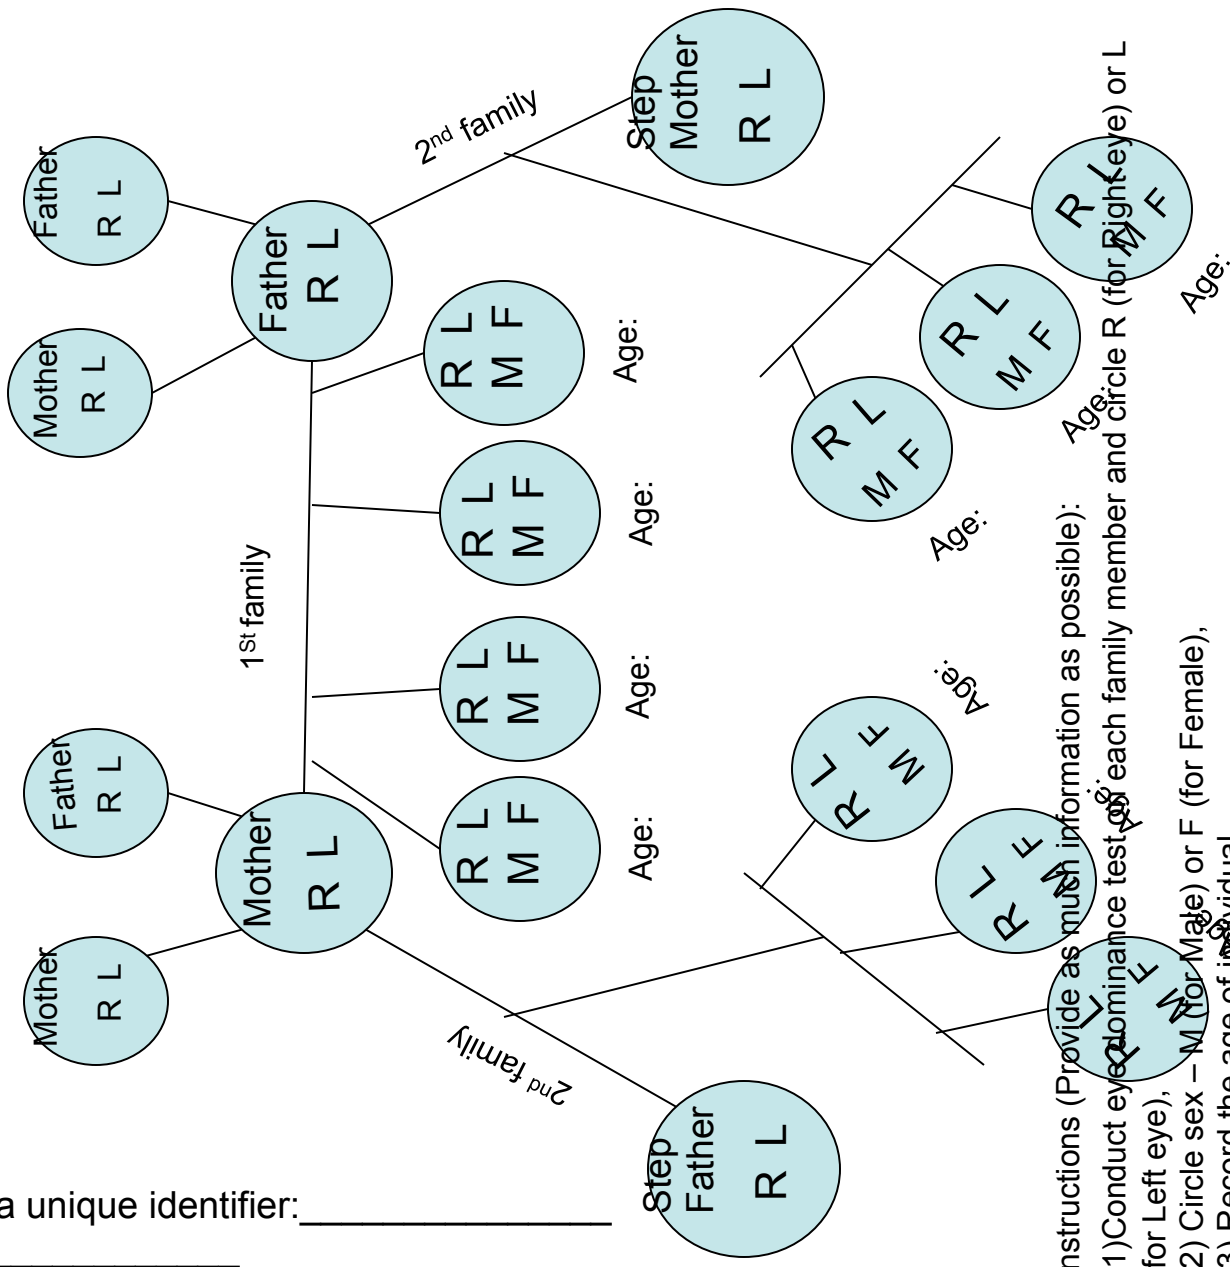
Father
R L

Mother
R L

Father
R L

2nd family

Step Mother
R L

R L
M F
Age:

R L
M F
Age:

R L
M F
Age:

R L
M F
Age:

R L
M F
Age:

R L
M F
Age:

R L
M F
Age:

1St family

Father
R L

Mother
R L

Mother
R L

R L
M F
Age:

R L
M F
Age:

R L
M F
Age:

2nd family

Step Father
R L

a unique identifier:_______________

Instructions (Provide as much information as possible):
1)Conduct eye dominance test of each family member and circle R (for Right eye) or L for Left eye),
2) Circle sex – M (for Male) or F (for Female),
3) Record the age of individual